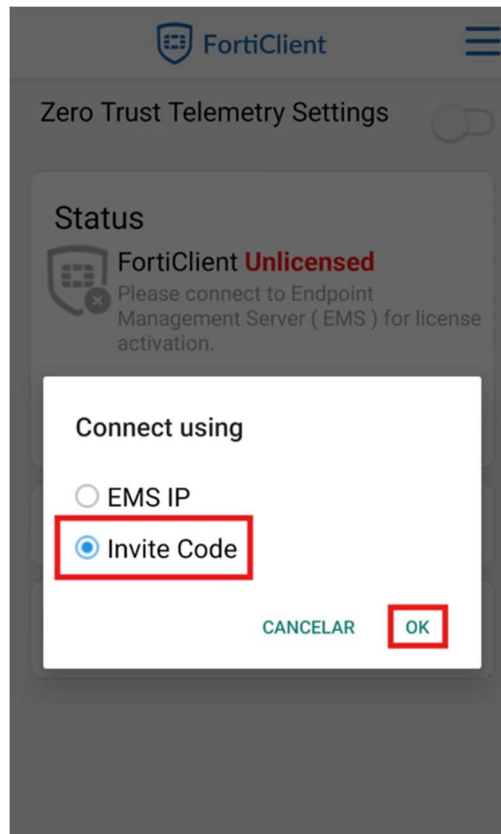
FortiClient

Zero Trust Telemetry Settings

Status

FortiClient Unlicensed

Please connect to Endpoint Management Server ( EMS ) for license activation.

Connect using

EMS IP

Invite Code

CANCELAR

OK